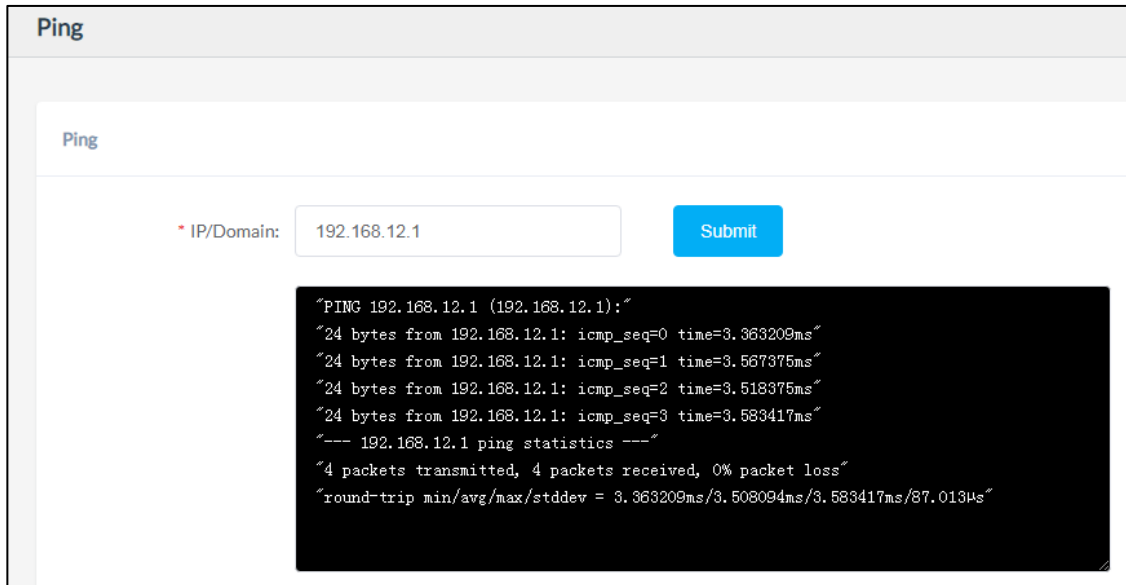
Ping

Ping

* IP/Domain: 192.168.12.1 Submit

"PING 192.168.12.1 (192.168.12.1):"
"24 bytes from 192.168.12.1: icmp_seq=0 time=3.363209ms"
"24 bytes from 192.168.12.1: icmp_seq=1 time=3.567375ms"
"24 bytes from 192.168.12.1: icmp_seq=2 time=3.518375ms"
"24 bytes from 192.168.12.1: icmp_seq=3 time=3.583417ms"
"--- 192.168.12.1 ping statistics ---"
"4 packets transmitted, 4 packets received, 0% packet loss"
"round-trip min/avg/max/stddev = 3.363209ms/3.508094ms/3.583417ms/87.013µs"